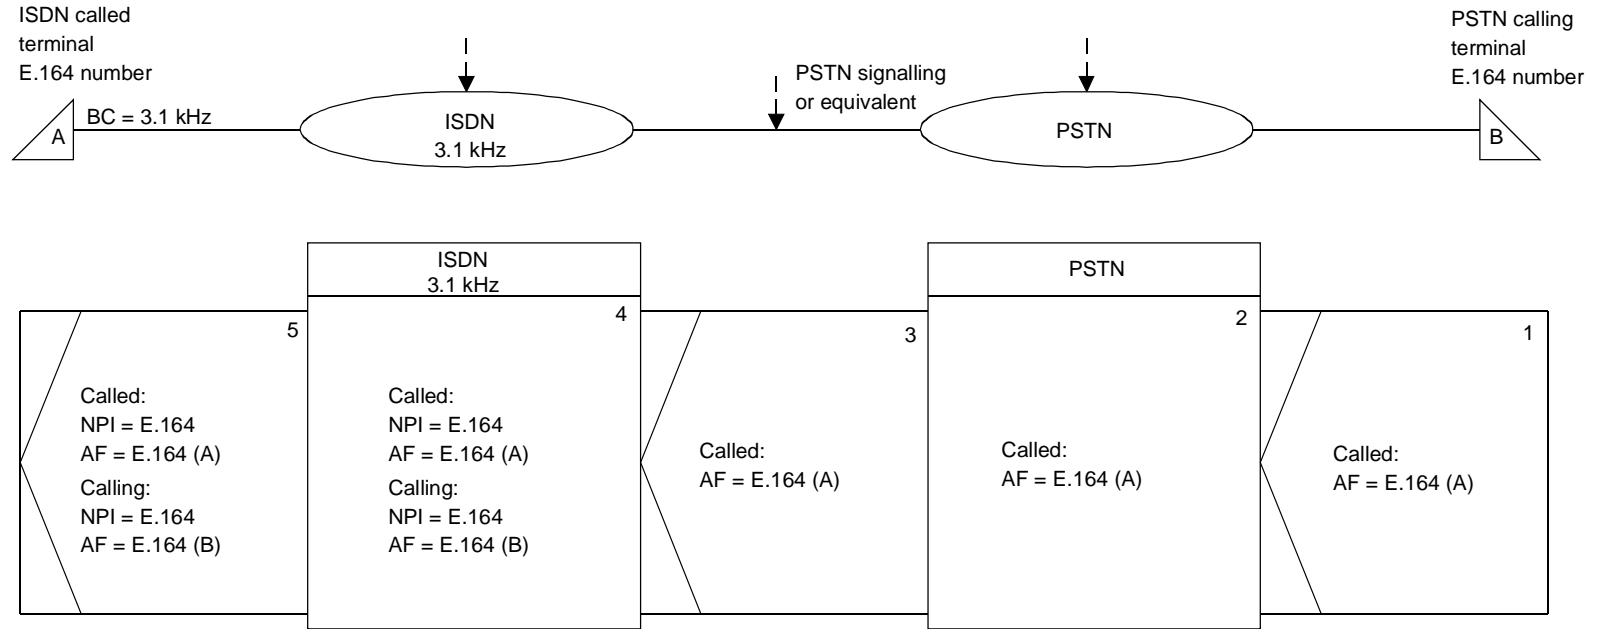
ISDN called terminal E.164 number

PSTN calling terminal E.164 number

PSTN signalling or equivalent

A

BC = 3.1 kHz

ISDN
3.1 kHz

PSTN

B

ISDN
3.1 kHz

PSTN

5

4

3

2

1

Called:
NPI = E.164
AF = E.164 (A)
Calling:
NPI = E.164
AF = E.164 (B)

Called:
NPI = E.164
AF = E.164 (A)
Calling:
NPI = E.164
AF = E.164 (B)

Called:
AF = E.164 (A)

Called:
AF = E.164 (A)

Called:
AF = E.164 (A)